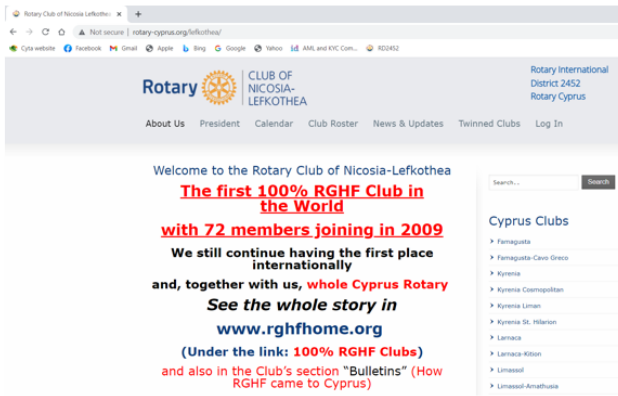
Rotary Club of Nicosia Lefkothea ×
+
Not secure | rotary-cyprus.org/lefkothea/
Cyta website Facebook Gmail Apple Bing Google Yahoo AML and KYC Com... RD2452

Rotary | CLUB OF NICOSIA-LEFKOTHEA

Rotary International District 2452 Rotary Cyprus

About Us President Calendar Club Roster News & Updates Twinned Clubs Log In

Welcome to the Rotary Club of Nicosia-Lefkothea

The first 100% RGHF Club in the World

with 72 members joining in 2009

We still continue having the first place internationally

and, together with us, whole Cyprus Rotary

See the whole story in

www.rghfhome.org

(Under the link: 100% RGHF Clubs)

and also in the Club's section "Bulletins" (How RGHF came to Cyprus)

Search ... Search

Cyprus Clubs

Famagusta
Famagusta-Cavo Greco
Kyrenia
Kyrenia Cosmopolitan
Kyrenia Liman
Kyrenia St. Hilarion
Larnaca
Larnaca-Kition
Limassol
Limassol-Amathusia